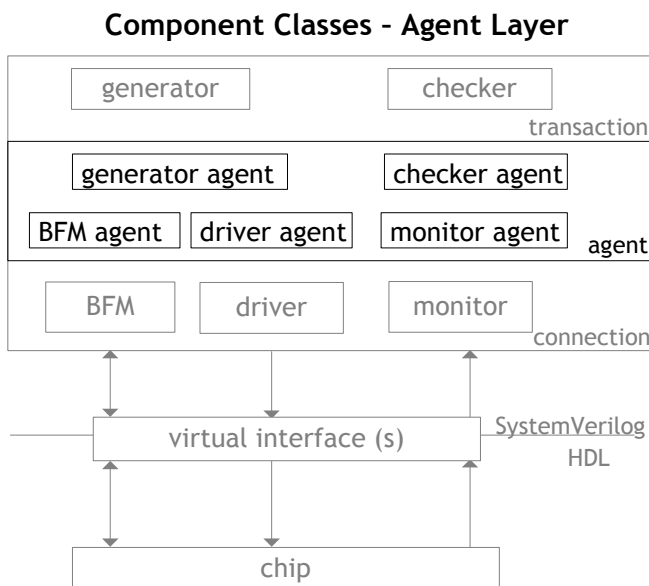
Component Classes – Agent Layer

generator

checker

transaction

generator agent

checker agent

BFM agent

driver agent

monitor agent

agent

BFM

driver

monitor

connection

virtual interface (s)

SystemVerilog

HDL

chip